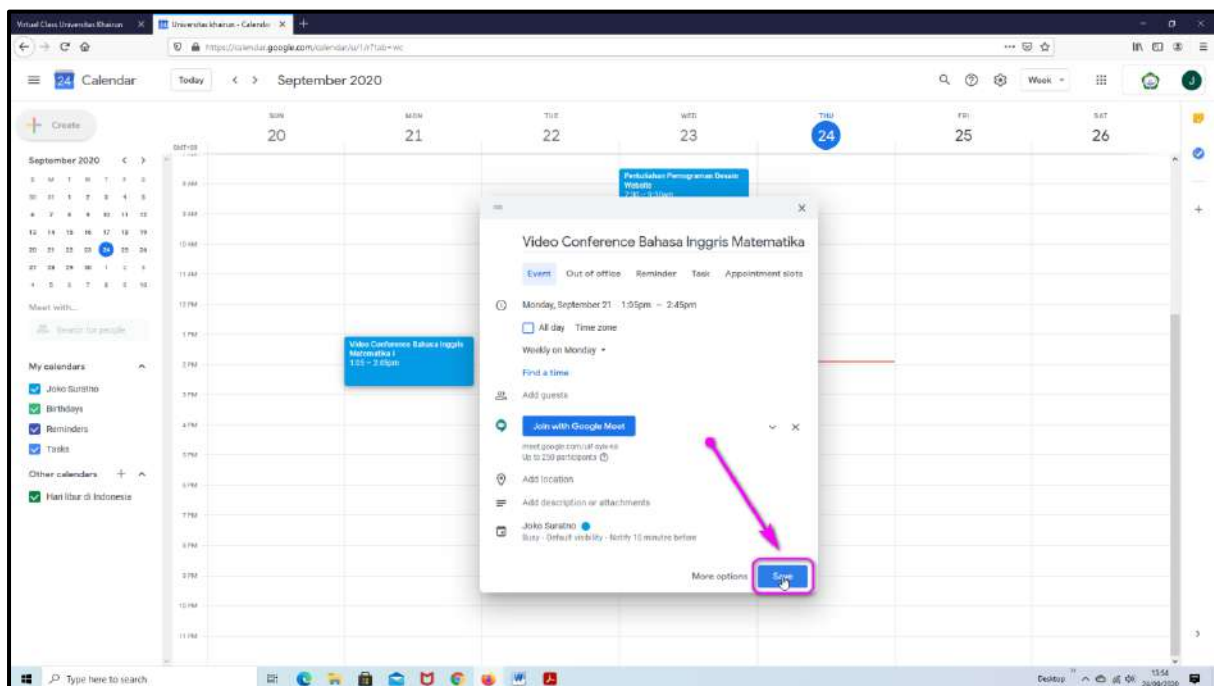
Virtual Class Universitas Khairun | Universitas Khairun - Calendar

https://calendar.google.com/calendar/u/1/r?tab=wc

Calendar

Today

September 2020

Week

Create

September 2020

Meet with...

Search for people

My calendars

Joko Suristno

Birthdays

Reminders

Tasks

Other calendars

Hari libur di Indonesia

SUN 20

MON 21

TUE 22

WED 23

THU 24

FRI 25

SAT 26

GMT+09

9 AM

10 AM

11 AM

12 PM

1 PM

2 PM

3 PM

4 PM

5 PM

6 PM

7 PM

8 PM

9 PM

10 PM

11 PM

Perkuliahan Pemrograman Desain Website

Video Conference Bahasa Inggris Matematika I
1:05 – 2:45pm

Video Conference Bahasa Inggris Matematika

Event Out of office Reminder Task Appointment slots

Monday, September 21 1:05pm – 2:45pm

All day Time zone

Weekly on Monday

Find a time

Add guests

Join with Google Meet

meet.google.com/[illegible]
Up to 250 participants

Add location

Add description or attachments

Joko Suristno
Busy · Default visibility · Notify 10 minutes before

More options

Save

Type here to search

Desktop

13:54
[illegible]